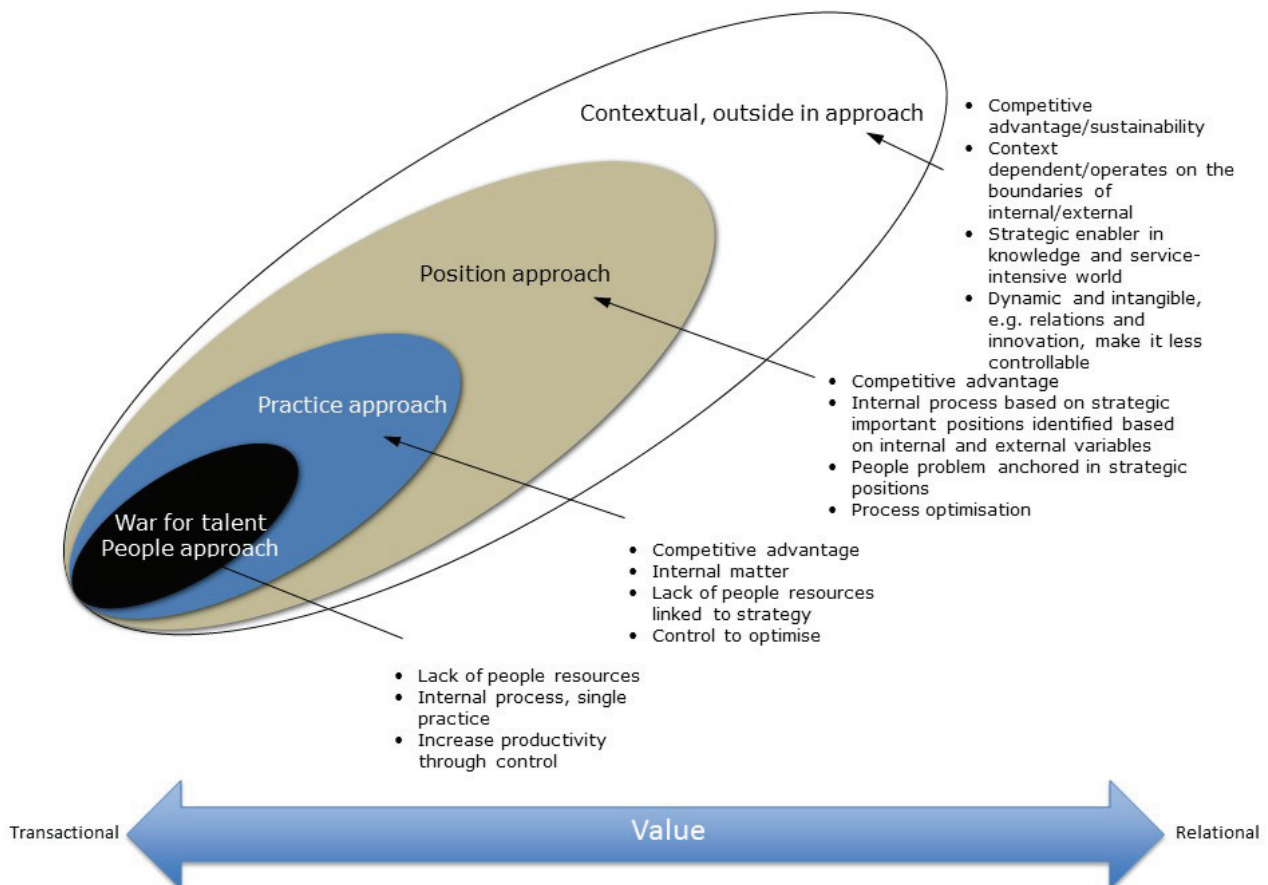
Contextual, outside in approach

- Competitive advantage/sustainability
- Context dependent/operates on the boundaries of internal/external
- Strategic enabler in knowledge and service-intensive world
- Dynamic and intangible, e.g. relations and innovation, make it less controllable

Position approach

- Competitive advantage
- Internal process based on strategic important positions identified based on internal and external variables
- People problem anchored in strategic positions
- Process optimisation

Practice approach

- Competitive advantage
- Internal matter
- Lack of people resources linked to strategy
- Control to optimise

War for talent
People approach

- Lack of people resources
- Internal process, single practice
- Increase productivity through control

Transactional

Value

Relational